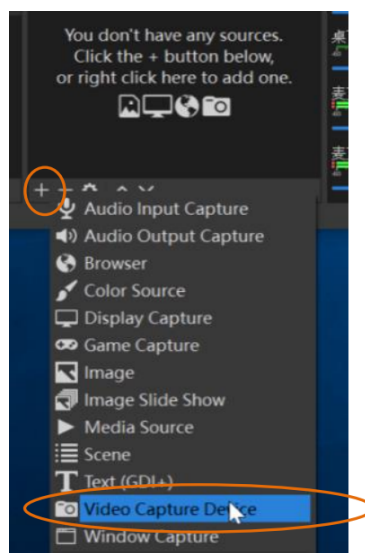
You don't have any sources.
Click the + button below,
or right click here to add one.

+

Audio Input Capture
Audio Output Capture
Browser
Color Source
Display Capture
Game Capture
Image
Image Slide Show
Media Source
Scene
Text (GDI+)
Video Capture Device
Window Capture